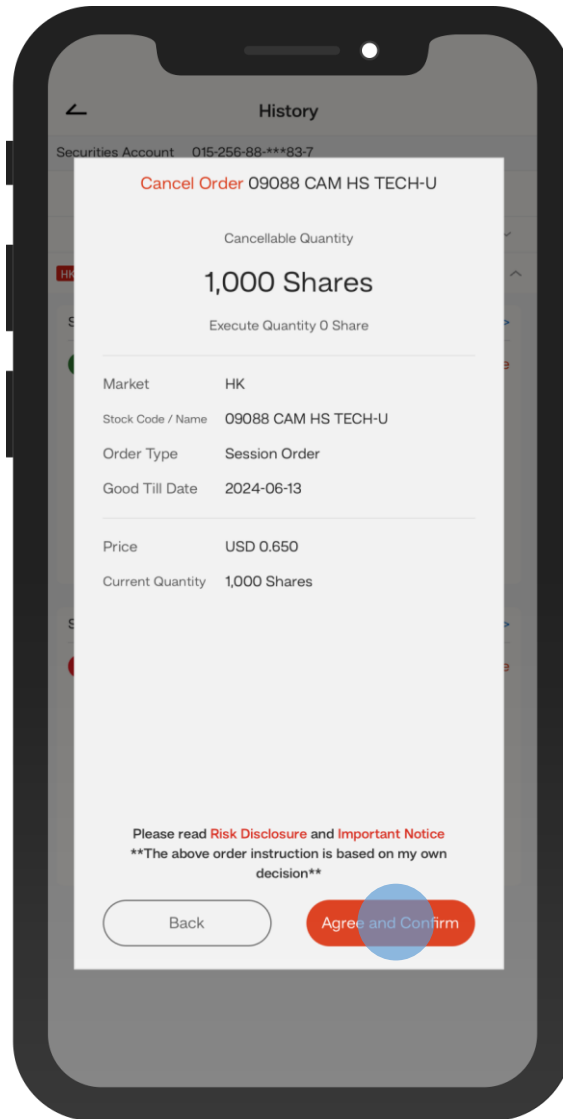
History

Securities Account 015-256-88-***83-7

HK

Cancel Order 09088 CAM HS TECH-U

Cancellable Quantity

1,000 Shares

Execute Quantity 0 Share

| Market | HK |
|---|---|
| Stock Code / Name | 09088 CAM HS TECH-U |
| Order Type | Session Order |
| Good Till Date | 2024-06-13 |

| Price | USD 0.650 |
|---|---|
| Current Quantity | 1,000 Shares |

Please read Risk Disclosure and Important Notice
**The above order instruction is based on my own decision**

Back

Agree and Confirm